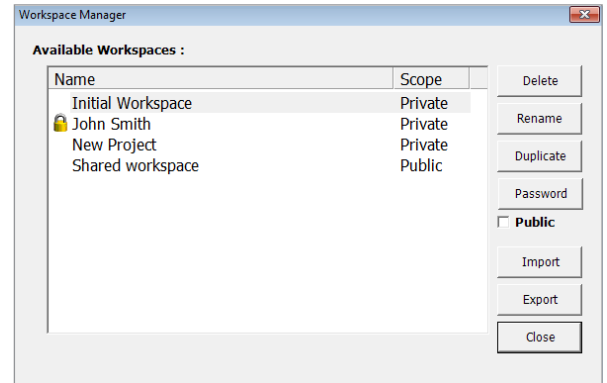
Workspace Manager

Available Workspaces :

| Name | Scope |
|---|---|
| Initial Workspace | Private |
| John Smith | Private |
| New Project | Private |
| Shared workspace | Public |

Delete
Rename
Duplicate
Password
Public
Import
Export
Close